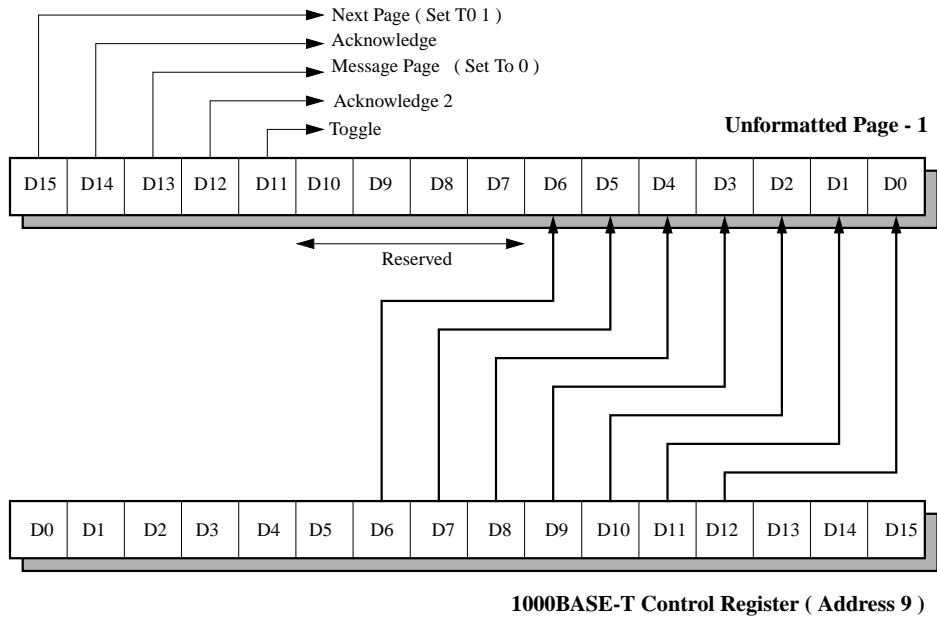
Next Page ( Set T0 1 )
Acknowledge
Message Page ( Set To 0 )
Acknowledge 2
Toggle

Unformatted Page - 1

| D15 | D14 | D13 | D12 | D11 | D10 | D9 | D8 | D7 | D6 | D5 | D4 | D3 | D2 | D1 | D0 |
|---|---|---|---|---|---|---|---|---|---|---|---|---|---|---|---|

Reserved

| D0 | D1 | D2 | D3 | D4 | D5 | D6 | D7 | D8 | D9 | D10 | D11 | D12 | D13 | D14 | D15 |
|---|---|---|---|---|---|---|---|---|---|---|---|---|---|---|---|

1000BASE-T Control Register ( Address 9 )